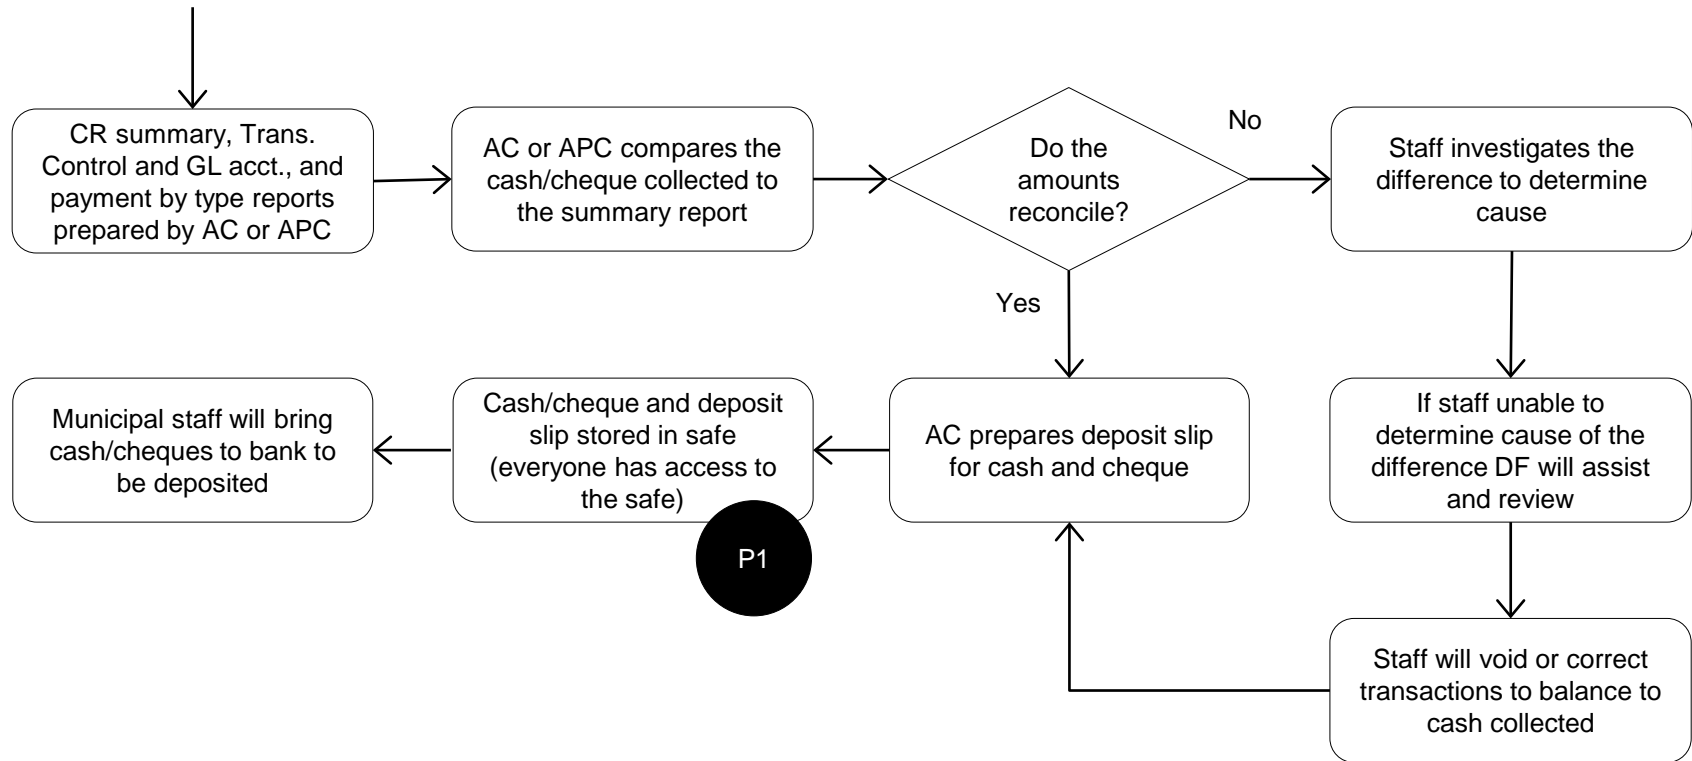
CR summary, Trans. Control and GL acct., and payment by type reports prepared by AC or APC

AC or APC compares the cash/cheque collected to the summary report

Do the amounts reconcile?

No

Staff investigates the difference to determine cause

Yes

If staff unable to determine cause of the difference DF will assist and review

Staff will void or correct transactions to balance to cash collected

AC prepares deposit slip for cash and cheque

Cash/cheque and deposit slip stored in safe (everyone has access to the safe)

P1

Municipal staff will bring cash/cheques to bank to be deposited